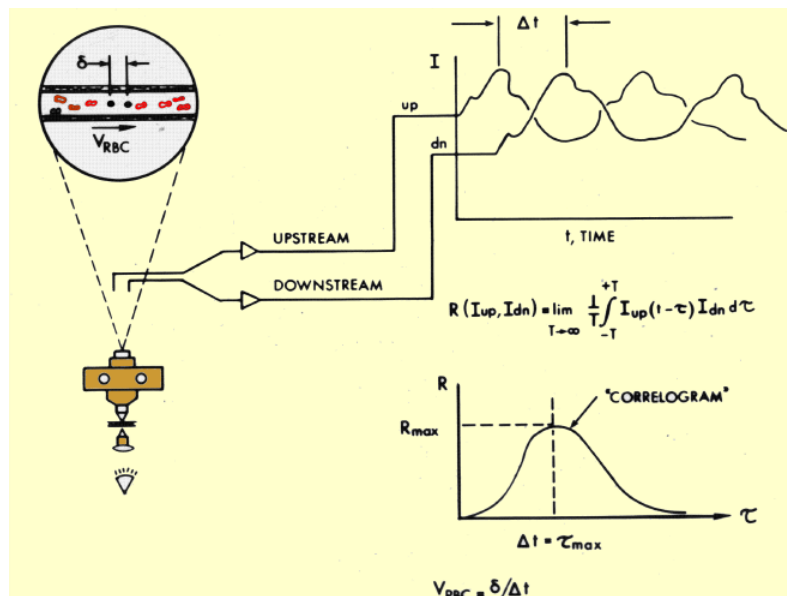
$\delta$

$V_{RBC}$

$\Delta t$

I

up

dn

UPSTREAM

DOWNSTREAM

t, TIME

$R(I_{up}, I_{dn}) = \lim_{T \to \infty} \frac{1}{T} \int_{-T}^{+T} I_{up}(t-\tau) I_{dn} \, d\tau$

R

"CORRELOGRAM"

$R_{max}$

$\tau$

$\Delta t = \tau_{max}$

$V_{RBC} = \delta / \Delta t$